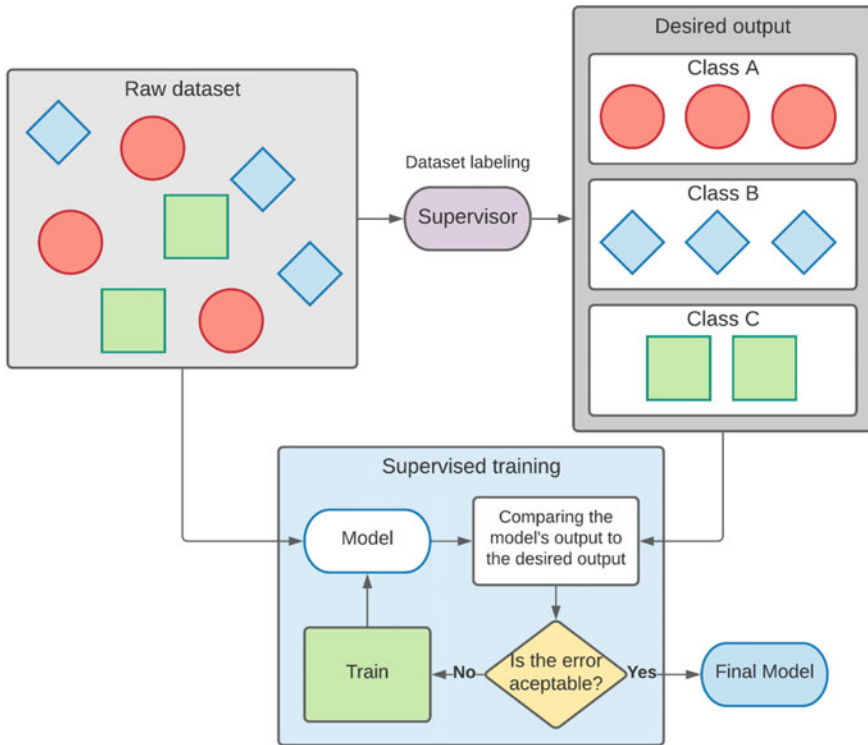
Raw dataset

Dataset labeling

Supervisor

Desired output

Class A

Class B

Class C

Supervised training

Model

Comparing the model's output to the desired output

Is the error aceptable?

No

Yes

Train

Final Model